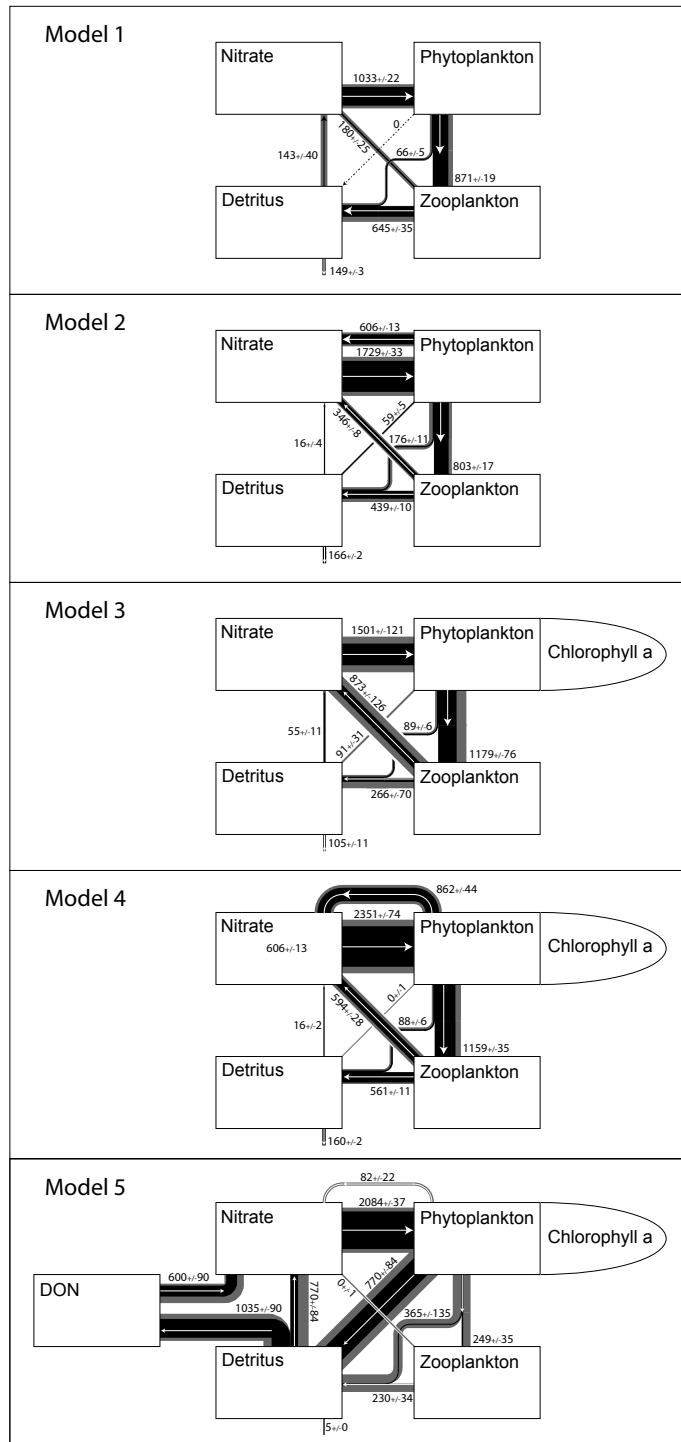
Model 1

Nitrate

Phytoplankton

1033+/-22

180+/-25

0

66+/-5

143+/-40

871+/-19

Detritus

Zooplankton

645+/-35

149+/-3

Model 2

606+/-13

Nitrate

Phytoplankton

1729+/-33

346+/-8

59+/-5

176+/-11

16+/-4

803+/-17

Detritus

Zooplankton

439+/-10

166+/-2

Model 3

Nitrate

1501+/-121

Phytoplankton

Chlorophyll a

873+/-126

89+/-6

55+/-11

91+/-31

1179+/-76

Detritus

Zooplankton

266+/-70

105+/-11

Model 4

862+/-44

2351+/-74

Nitrate

Phytoplankton

Chlorophyll a

606+/-13

594+/-28

0+/-1

88+/-6

16+/-2

1159+/-35

Detritus

Zooplankton

561+/-11

160+/-2

Model 5

82+/-22

2084+/-37

Nitrate

Phytoplankton

Chlorophyll a

DON

600+/-90

1035+/-90

770+/-84

0+/-1

770+/-84

365+/-135

249+/-35

Detritus

Zooplankton

230+/-34

5+/-0